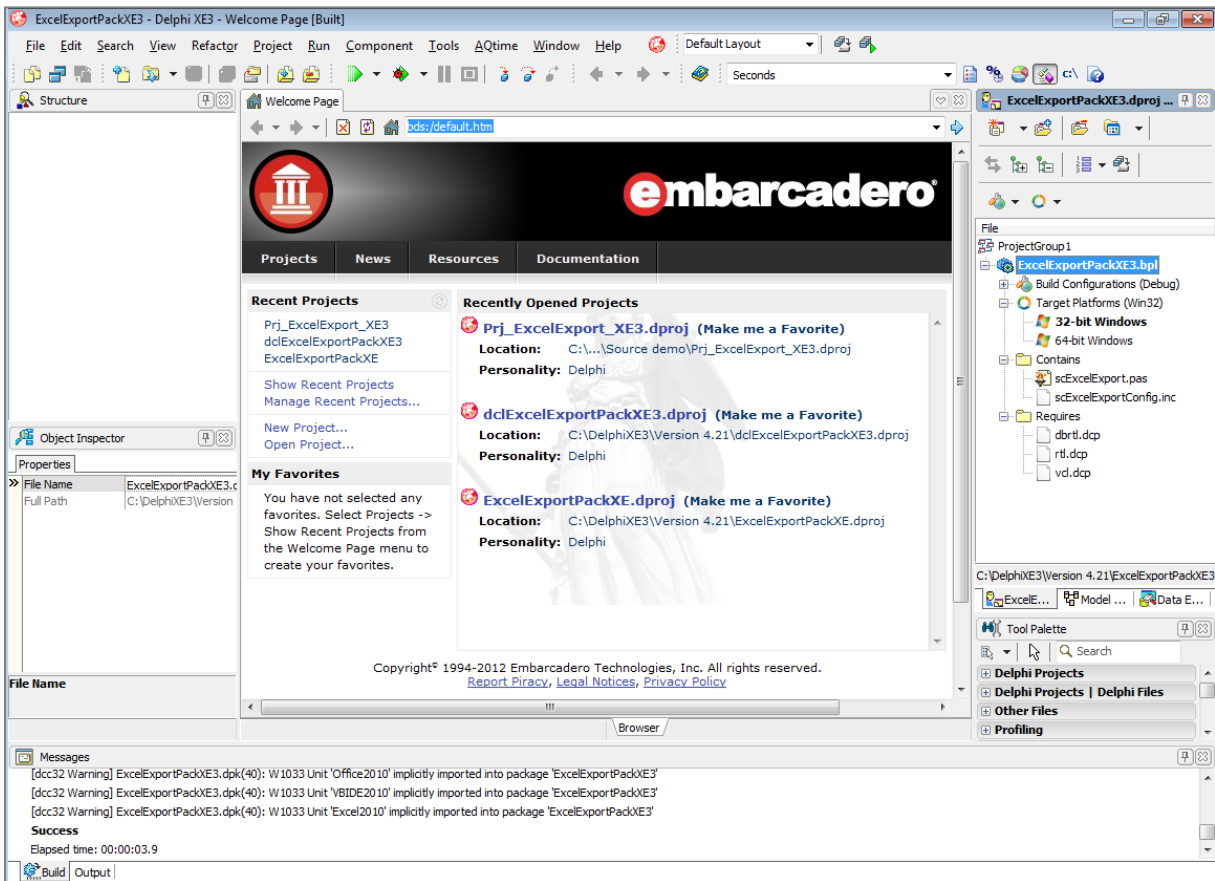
ExcelExportPackXE3 - Delphi XE3 - Welcome Page [Built]

File Edit Search View Refactor Project Run Component Tools AQtime Window Help Default Layout

Seconds

Structure

Welcome Page

bds:/default.htm

ExcelExportPackXE3.dproj ...

embarcadero

Projects News Resources Documentation

Recent Projects

Prj_ExcelExport_XE3
dclExcelExportPackXE3
ExcelExportPackXE

Show Recent Projects
Manage Recent Projects...

New Project...
Open Project...

My Favorites

You have not selected any favorites. Select Projects -> Show Recent Projects from the Welcome Page menu to create your favorites.

Recently Opened Projects

Prj_ExcelExport_XE3.dproj (Make me a Favorite)
Location: C:\...\Source demo\Prj_ExcelExport_XE3.dproj
Personality: Delphi

dclExcelExportPackXE3.dproj (Make me a Favorite)
Location: C:\DelphiXE3\Version 4.21\dclExcelExportPackXE3.dproj
Personality: Delphi

ExcelExportPackXE.dproj (Make me a Favorite)
Location: C:\DelphiXE3\Version 4.21\ExcelExportPackXE.dproj
Personality: Delphi

Copyright© 1994-2012 Embarcadero Technologies, Inc. All rights reserved.
Report Piracy, Legal Notices, Privacy Policy

Browser

File
ProjectGroup1
ExcelExportPackXE3.bpl
Build Configurations (Debug)
Target Platforms (Win32)
32-bit Windows
64-bit Windows
Contains
scExcelExport.pas
scExcelExportConfig.inc
Requires
dbrtl.dcp
rtl.dcp
vcl.dcp

C:\DelphiXE3\Version 4.21\ExcelExportPackXE3

ExcelE... Model ... Data E...

Tool Palette

Search

Delphi Projects
Delphi Projects | Delphi Files
Other Files
Profiling

Object Inspector

Properties

File Name | ExcelExportPackXE3.c
Full Path | C:\DelphiXE3\Version

File Name

Messages

[dcc32 Warning] ExcelExportPackXE3.dpk(40): W1033 Unit 'Office2010' implicitly imported into package 'ExcelExportPackXE3'
[dcc32 Warning] ExcelExportPackXE3.dpk(40): W1033 Unit 'VBIDE2010' implicitly imported into package 'ExcelExportPackXE3'
[dcc32 Warning] ExcelExportPackXE3.dpk(40): W1033 Unit 'Excel2010' implicitly imported into package 'ExcelExportPackXE3'
Success
Elapsed time: 00:00:03.9

Build Output